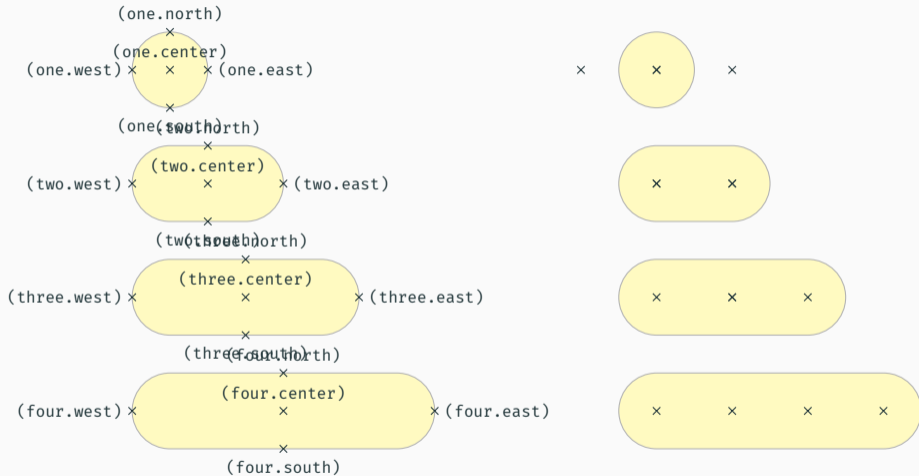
(one.north)
(one.center)
(one.west) × × × (one.east)
(one.south)
(two.north)
(two.center)
(two.west) × × × (two.east)
(two.south)
(three.north)
(three.center)
(three.west) × × × (three.east)
(three.south)
(four.north)
(four.center)
(four.west) × × × (four.east)
(four.south)